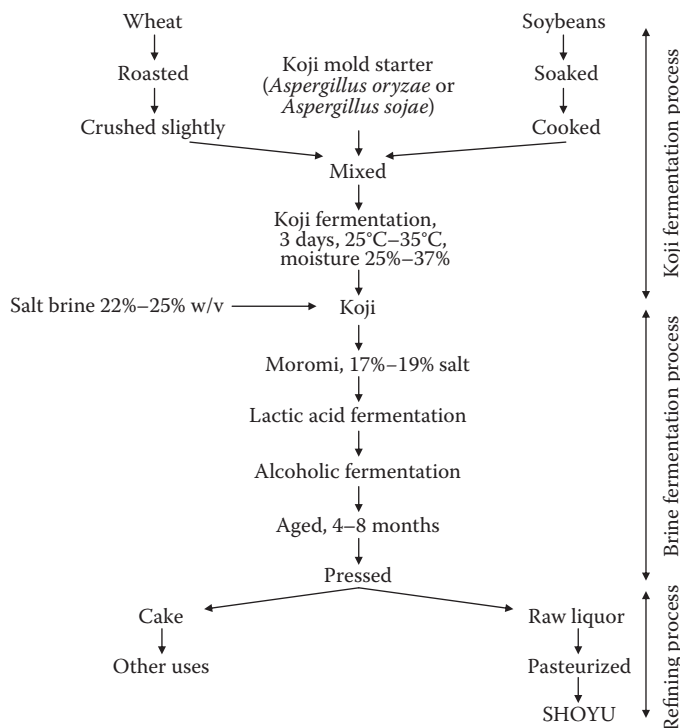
Wheat

Roasted

Crushed slightly

Koji mold starter (Aspergillus oryzae or Aspergillus sojae)

Soybeans

Soaked

Cooked

Mixed

Koji fermentation, 3 days, 25°C–35°C, moisture 25%–37%

Salt brine 22%–25% w/v

Koji

Moromi, 17%–19% salt

Lactic acid fermentation

Alcoholic fermentation

Aged, 4–8 months

Pressed

Cake

Other uses

Raw liquor

Pasteurized

SHOYU

Koji fermentation process

Brine fermentation process

Refining process